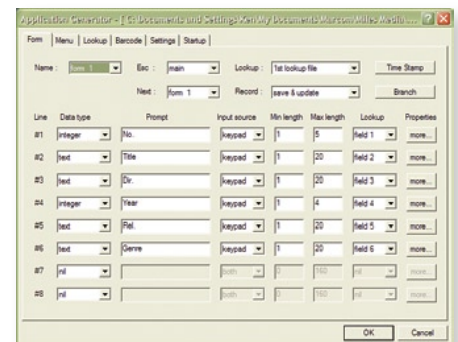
Application Generator - [ C:\Documents and Settings\Ken\My Documents\Marcom\Video Media ... ? X

Form | Menu | Lookup | Barcode | Settings | Startup

Name : form 1 Esc : main Lookup : 1st lookup file Time Stamp

Next : form 1 Record : save & update Branch

| Line | Data type | Prompt | Input source | Min length | Max length | Lookup | Properties |
|---|---|---|---|---|---|---|---|
| #1 | integer | No. | keypad | 1 | 5 | field 1 | more... |
| #2 | text | Title | keypad | 1 | 20 | field 2 | more... |
| #3 | text | Dir. | keypad | 1 | 20 | field 3 | more... |
| #4 | integer | Year | keypad | 1 | 4 | field 4 | more... |
| #5 | text | Rel. | keypad | 1 | 20 | field 5 | more... |
| #6 | text | Genre | keypad | 1 | 20 | field 6 | more... |
| #7 | nil | | both | 0 | 160 | nil | more... |
| #8 | nil | | both | 0 | 160 | nil | more... |

OK Cancel